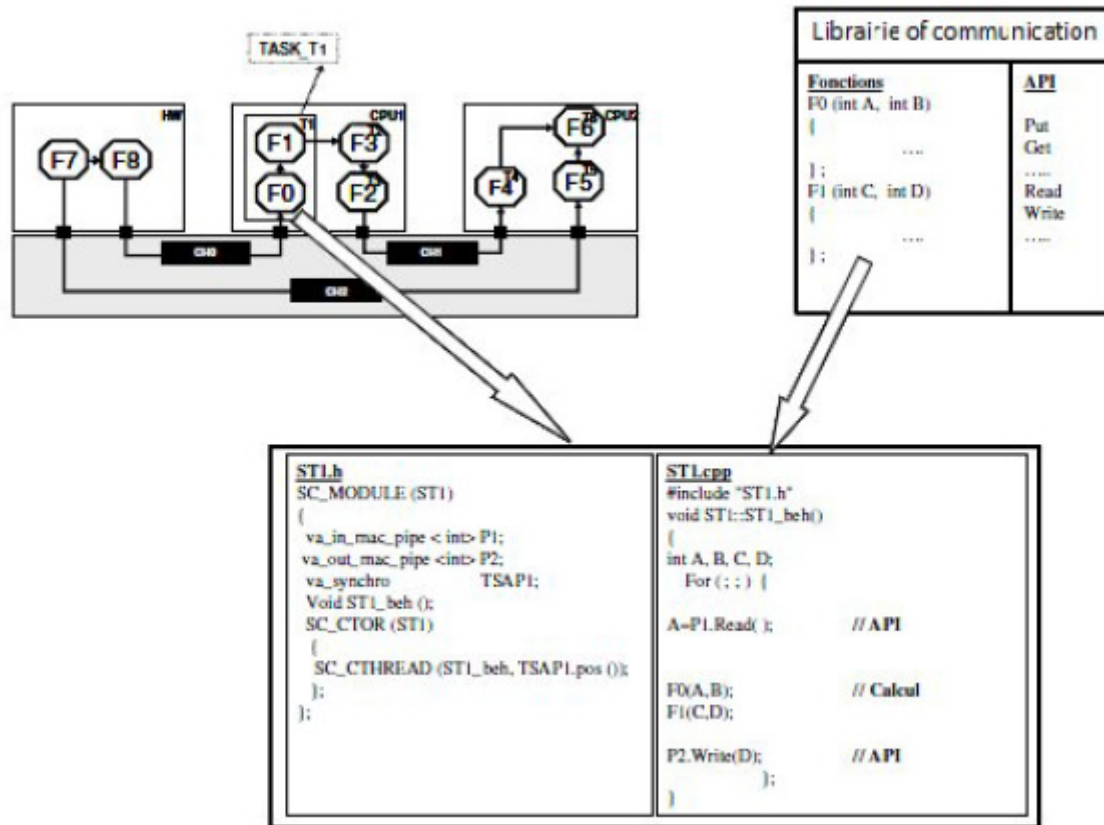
TASK_T1

HW

F7 F8

T1 CPU1

F1 F3

F0 F2

CPU2

F6

F4 F5

CH0

CH1

CH2

Librairie of communication

| Fonctions | API |
|---|---|
| F0 (int A, int B) { …. }; F1 (int C, int D) { …. }; | Put Get ….. Read Write ….. |

ST1.h
SC_MODULE (ST1)
{
va_in_mac_pipe < int> P1;
va_out_mac_pipe <int> P2;
va_synchro TSAP1;
Void ST1_beh ();
SC_CTOR (ST1)
{
SC_CTHREAD (ST1_beh, TSAP1.pos ());
};
};

ST1.cpp
#include "ST1.h"
void ST1::ST1_beh()
{
int A, B, C, D;
For ( ; ; ) {

A=P1.Read( ); // API

F0(A,B); // Calcul
F1(C,D);

P2.Write(D); // API
};
}